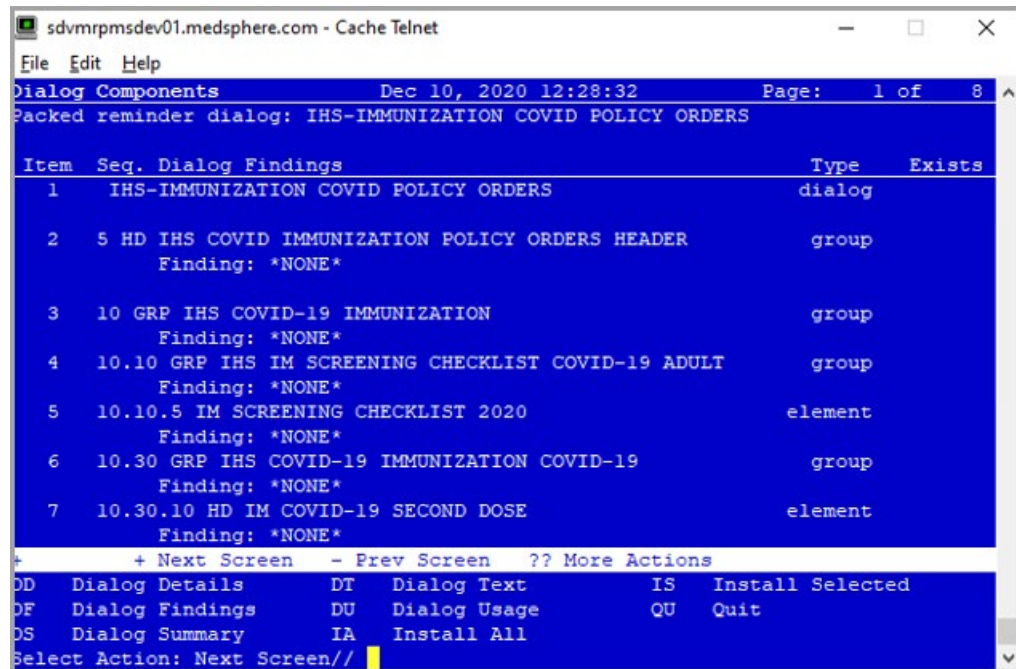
sdvmrpmsdev01.medsphere.com - Cache Telnet

File Edit Help

Dialog Components Dec 10, 2020 12:28:32 Page: 1 of 8
Packed reminder dialog: IHS-IMMUNIZATION COVID POLICY ORDERS

| Item | Seq. Dialog Findings | Type | Exists |
|---|---|---|---|
| 1 | IHS-IMMUNIZATION COVID POLICY ORDERS | dialog | |
| 2 | 5 HD IHS COVID IMMUNIZATION POLICY ORDERS HEADER<br>Finding: \*NONE\* | group | |
| 3 | 10 GRP IHS COVID-19 IMMUNIZATION<br>Finding: \*NONE\* | group | |
| 4 | 10.10 GRP IHS IM SCREENING CHECKLIST COVID-19 ADULT<br>Finding: \*NONE\* | group | |
| 5 | 10.10.5 IM SCREENING CHECKLIST 2020<br>Finding: \*NONE\* | element | |
| 6 | 10.30 GRP IHS COVID-19 IMMUNIZATION COVID-19<br>Finding: \*NONE\* | group | |
| 7 | 10.30.10 HD IM COVID-19 SECOND DOSE<br>Finding: \*NONE\* | element | |

+ + Next Screen - Prev Screen ?? More Actions
DD Dialog Details DT Dialog Text IS Install Selected
DF Dialog Findings DU Dialog Usage QU Quit
DS Dialog Summary IA Install All
Select Action: Next Screen//